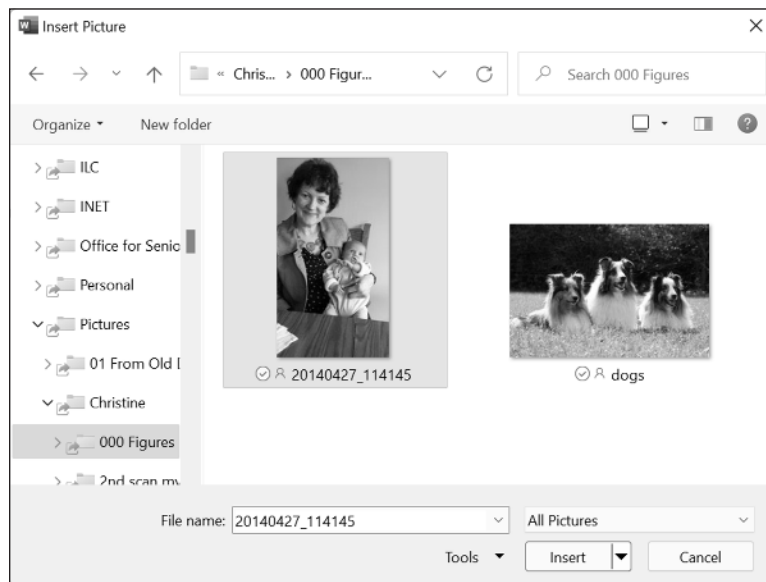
Insert Picture

« Chris... › 000 Figur...

Search 000 Figures

Organize ▾ New folder

ILC
INET
Office for Senio
Personal
Pictures
01 From Old I
Christine
000 Figures
2nd scan my

20140427_114145

dogs

File name: 20140427_114145

All Pictures

Tools ▾

Insert

Cancel